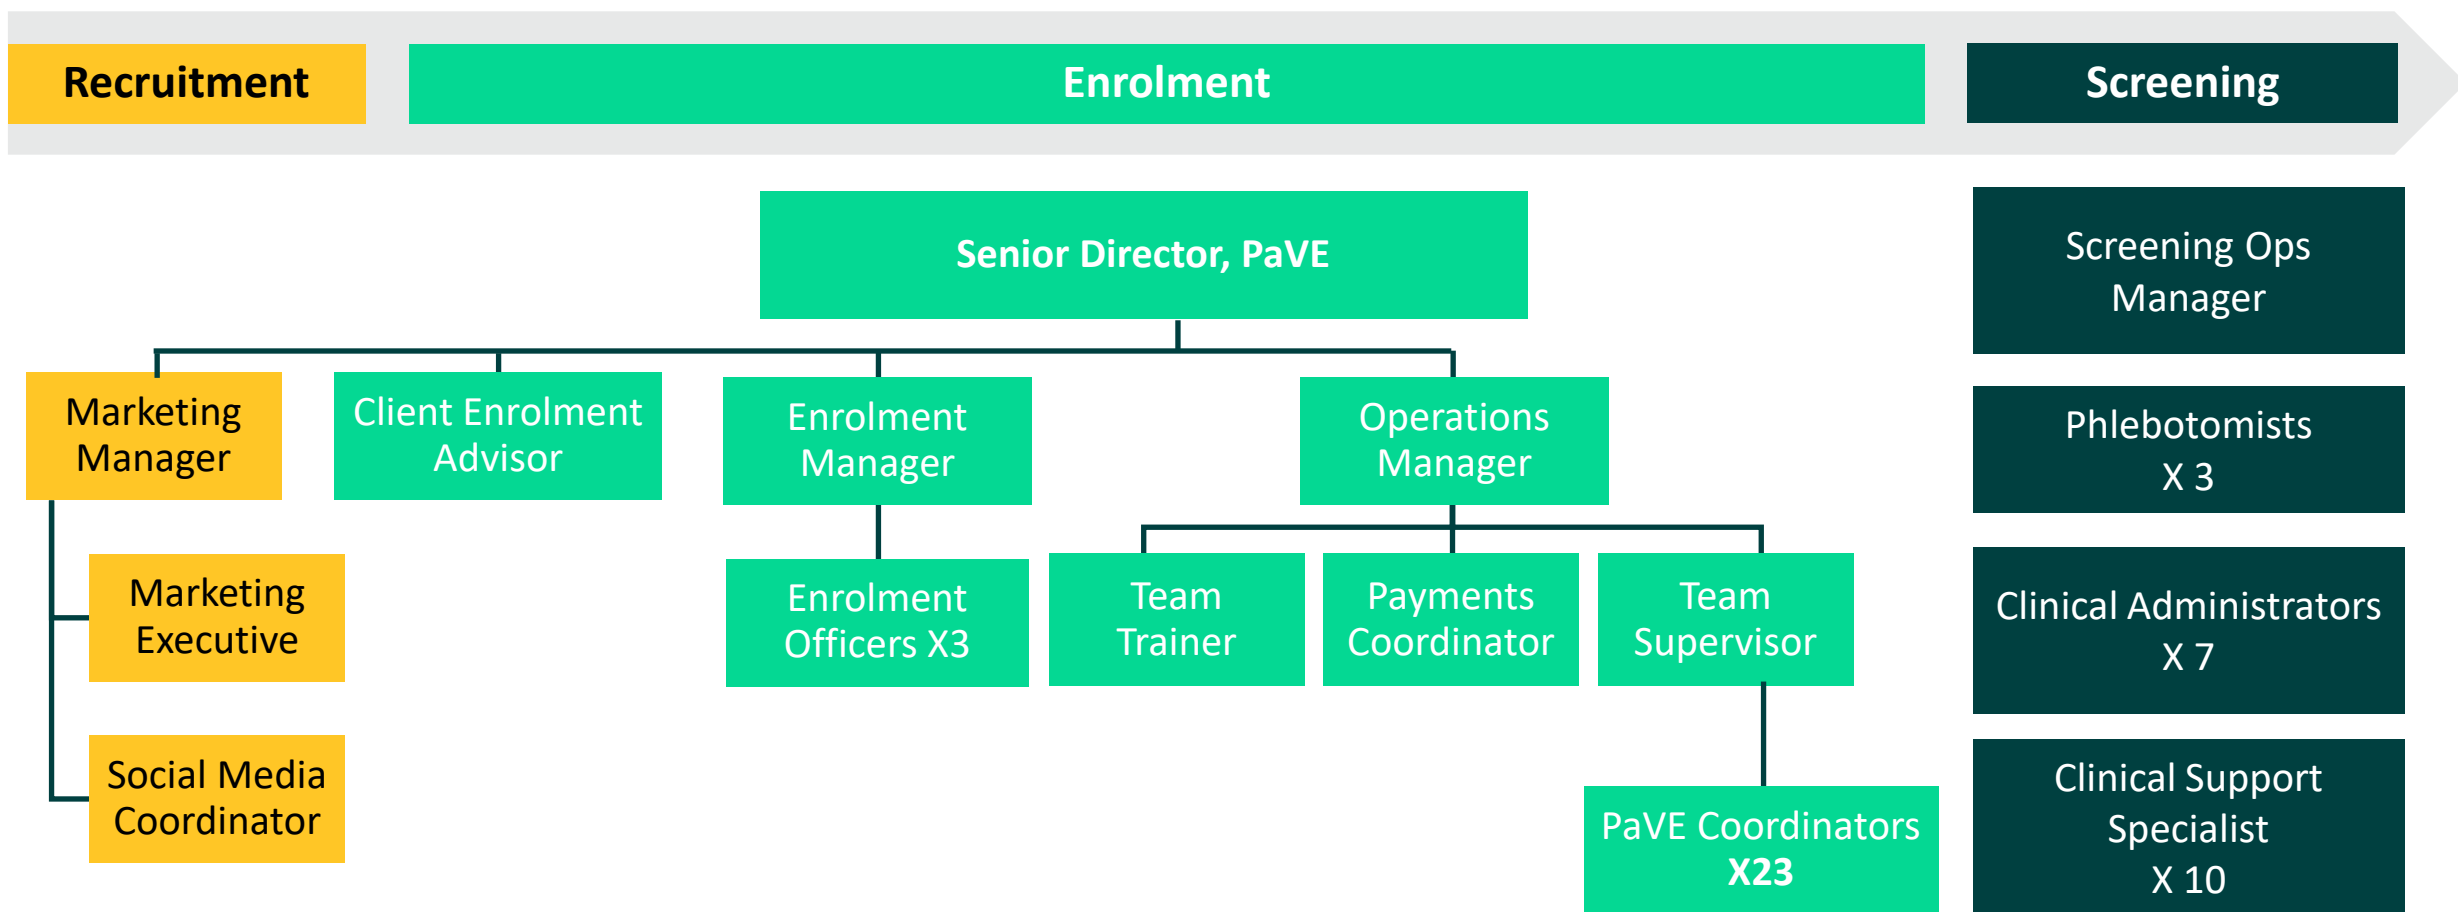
Recruitment

Enrolment

Screening

Senior Director, PaVE

Marketing Manager

Client Enrolment Advisor

Enrolment Manager

Operations Manager

Marketing Executive

Social Media Coordinator

Enrolment Officers X3

Team Trainer

Payments Coordinator

Team Supervisor

PaVE Coordinators X23

Screening Ops Manager

Phlebotomists X 3

Clinical Administrators X 7

Clinical Support Specialist X 10